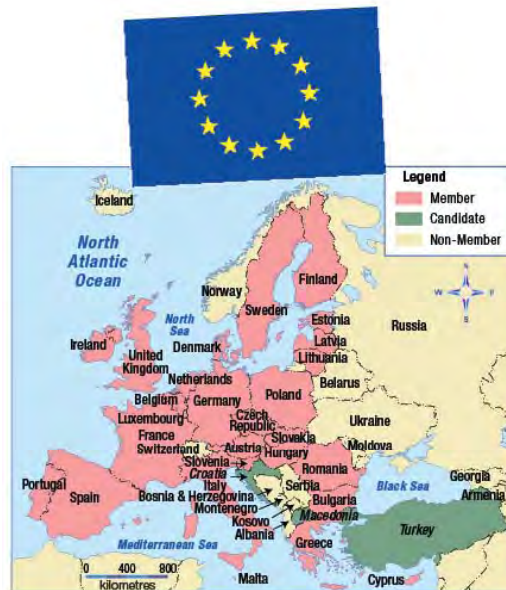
Legend
Member
Candidate
Non-Member

N
W E
S

Iceland
North Atlantic Ocean
Norway
Sweden
Finland
North Sea
Estonia
Russia
Latvia
Lithuania
Ireland
United Kingdom
Denmark
Netherlands
Belarus
Poland
Belgium
Germany
Luxembourg
Czech Republic
Ukraine
France
Slovakia
Switzerland
Austria
Moldova
Hungary
Slovenia
Croatia
Romania
Georgia
Armenia
Portugal
Spain
Italy
Serbia
Black Sea
Bosnia & Herzegovina
Bulgaria
Montenegro
Kosovo
Macedonia
Albania
Turkey
Mediterranean Sea
Greece
0 400 800
kilometres
Malta
Cyprus